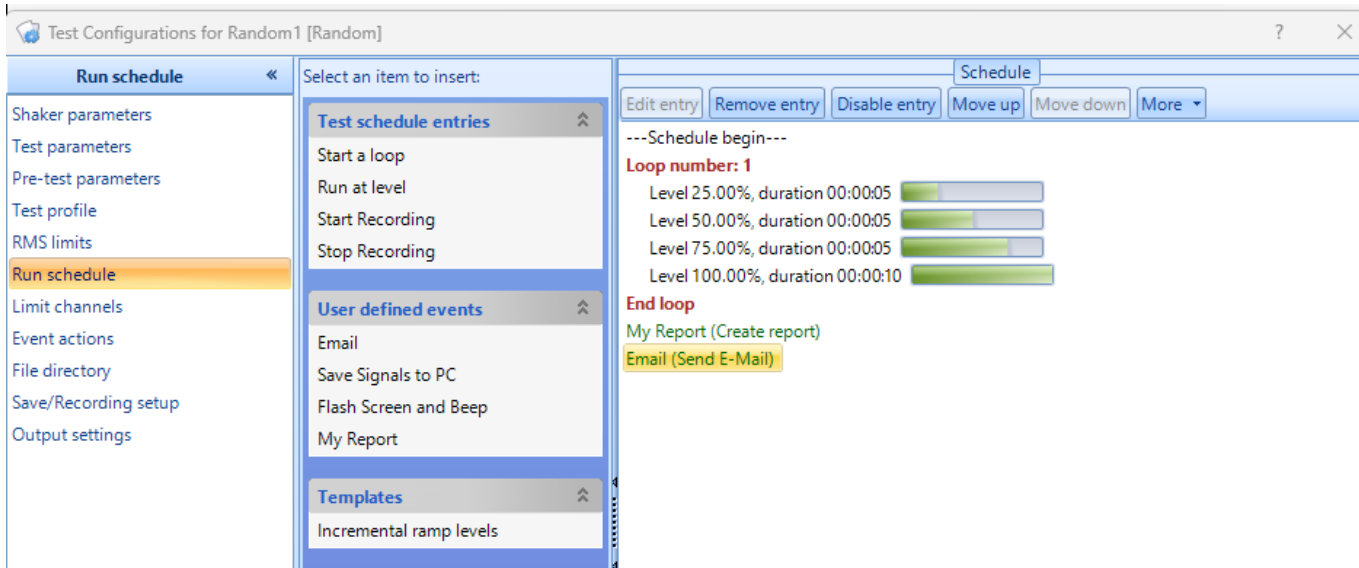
Test Configurations for Random1 [Random]

?

Run schedule

Shaker parameters
Test parameters
Pre-test parameters
Test profile
RMS limits
Run schedule
Limit channels
Event actions
File directory
Save/Recording setup
Output settings

Select an item to insert:

Test schedule entries
Start a loop
Run at level
Start Recording
Stop Recording

User defined events
Email
Save Signals to PC
Flash Screen and Beep
My Report

Templates
Incremental ramp levels

Schedule

Edit entry
Remove entry
Disable entry
Move up
Move down
More

---Schedule begin---
Loop number: 1
Level 25.00%, duration 00:00:05
Level 50.00%, duration 00:00:05
Level 75.00%, duration 00:00:05
Level 100.00%, duration 00:00:10
End loop
My Report (Create report)
Email (Send E-Mail)